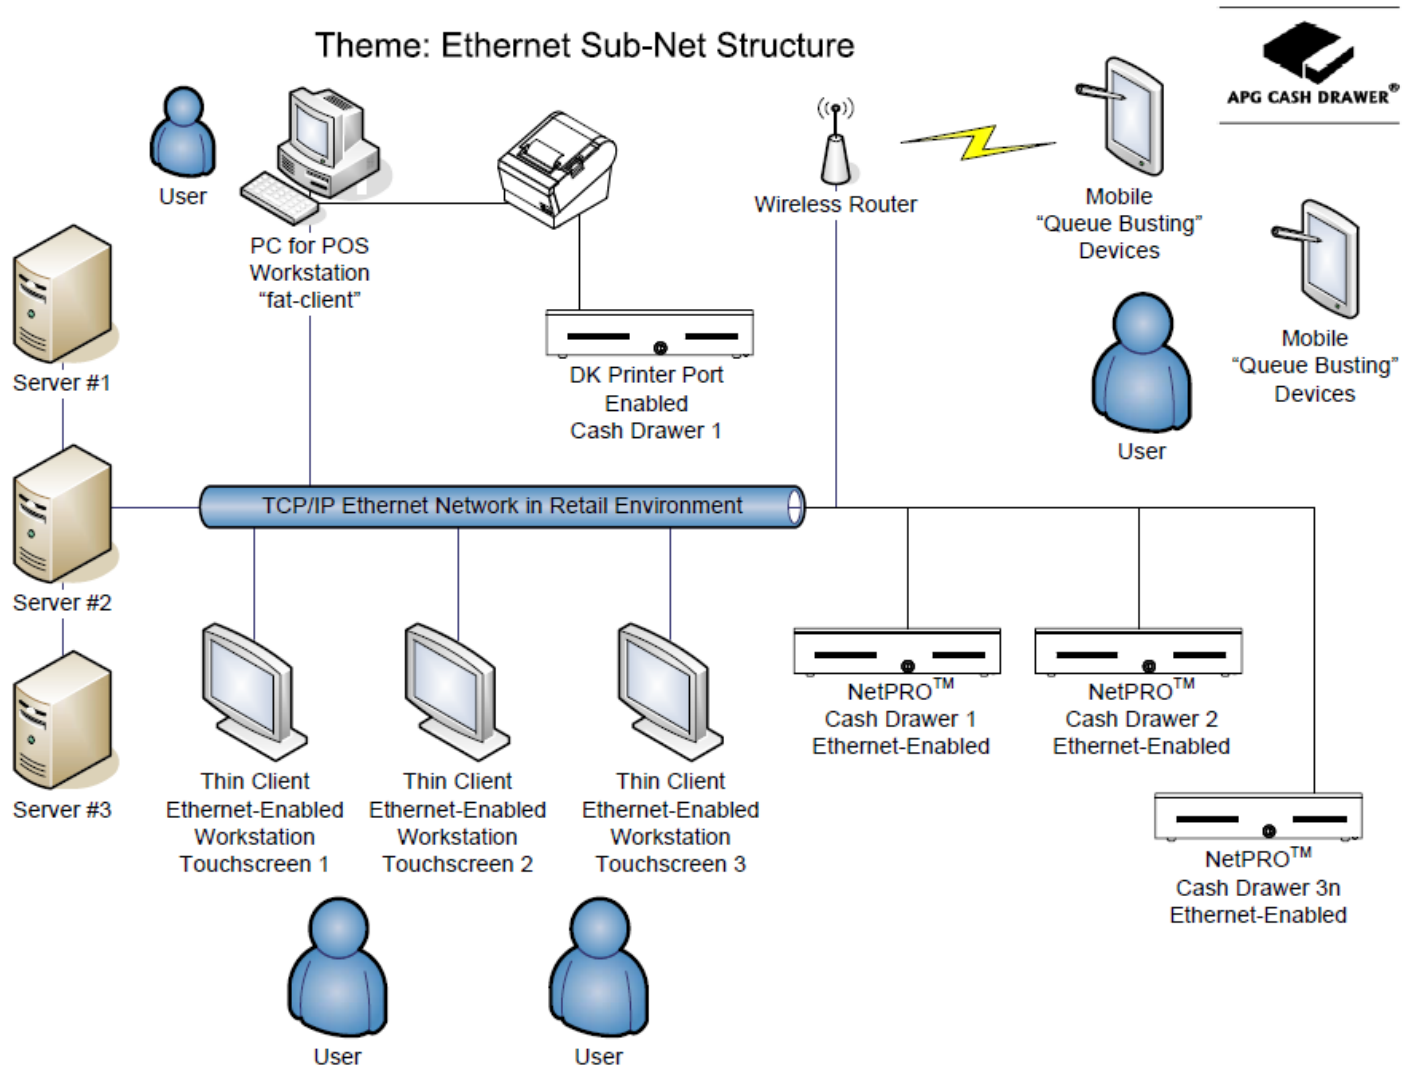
Theme: Ethernet Sub-Net Structure

APG CASH DRAWER®

User

PC for POS Workstation "fat-client"

Wireless Router

Mobile "Queue Busting" Devices

Mobile "Queue Busting" Devices

Server #1

DK Printer Port Enabled Cash Drawer 1

User

TCP/IP Ethernet Network in Retail Environment

Server #2

Server #3

NetPRO$^{TM}$ Cash Drawer 1 Ethernet-Enabled

NetPRO$^{TM}$ Cash Drawer 2 Ethernet-Enabled

Thin Client Ethernet-Enabled Workstation Touchscreen 1

Thin Client Ethernet-Enabled Workstation Touchscreen 2

Thin Client Ethernet-Enabled Workstation Touchscreen 3

NetPRO$^{TM}$ Cash Drawer 3n Ethernet-Enabled

User

User